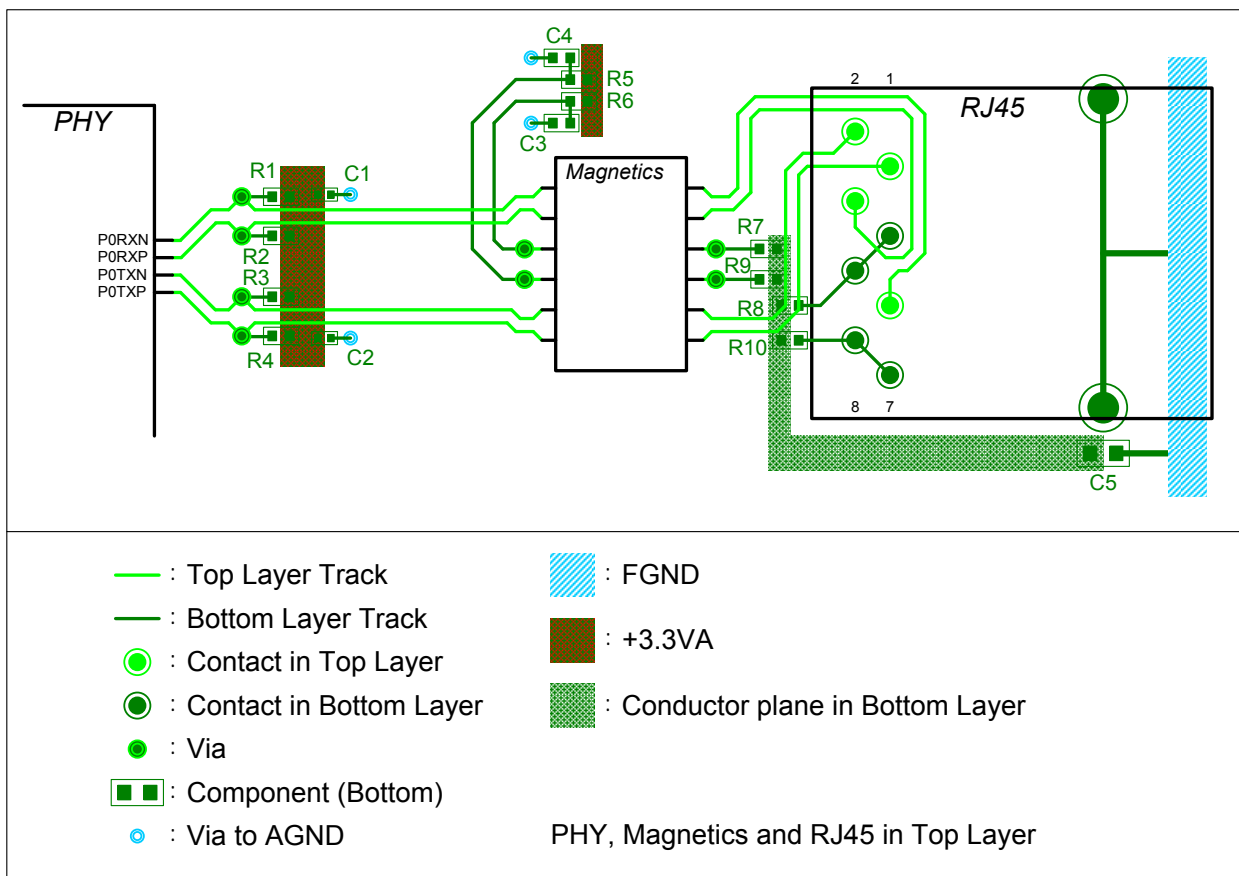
C4
R5
R6
C3
PHY
R1
C1
Magnetics
2 1
RJ45
P0RXN
P0RXP
P0TXN
P0TXP
R2
R3
R4
C2
R7
R9
R8
R10
8 7
C5

: Top Layer Track
: Bottom Layer Track
: Contact in Top Layer
: Contact in Bottom Layer
: Via
: Component (Bottom)
: Via to AGND

: FGND
: +3.3VA
: Conductor plane in Bottom Layer

PHY, Magnetics and RJ45 in Top Layer